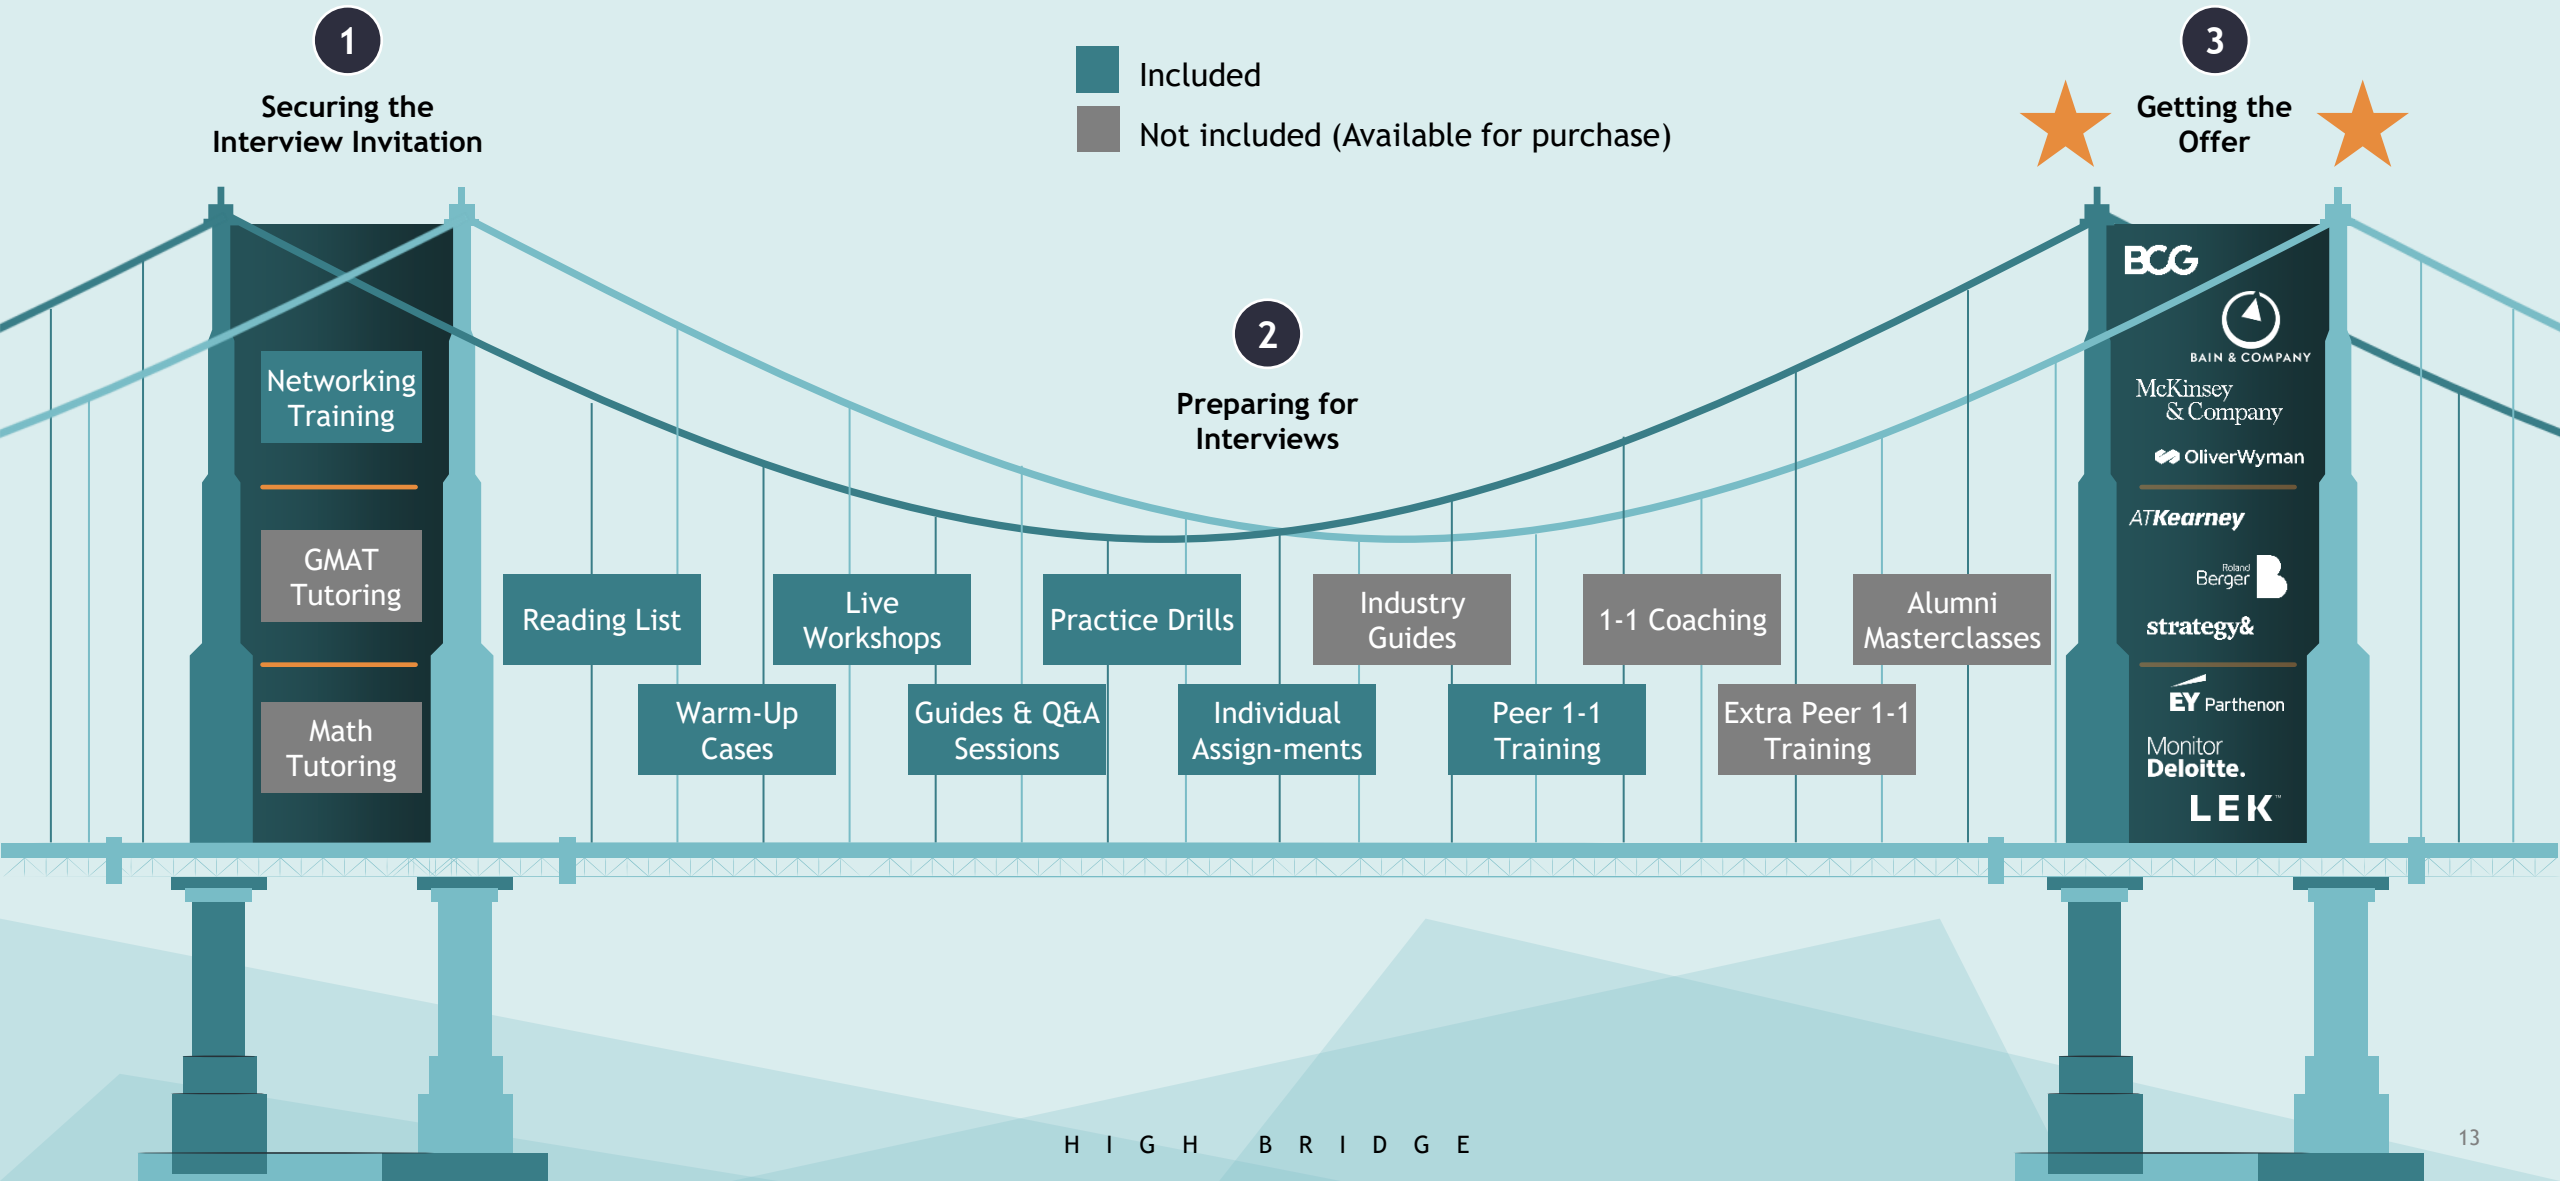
1
Securing the Interview Invitation

Included
Not included (Available for purchase)

3
Getting the Offer

2
Preparing for Interviews

Networking Training

GMAT Tutoring

Math Tutoring

Reading List

Live Workshops

Practice Drills

Industry Guides

1-1 Coaching

Alumni Masterclasses

Warm-Up Cases

Guides & Q&A Sessions

Individual Assign-ments

Peer 1-1 Training

Extra Peer 1-1 Training

BCG
BAIN & COMPANY
McKinsey & Company
OliverWyman
ATKearney
Roland Berger
strategy&
EY Parthenon
Monitor Deloitte.
LEK

HIGH BRIDGE

13